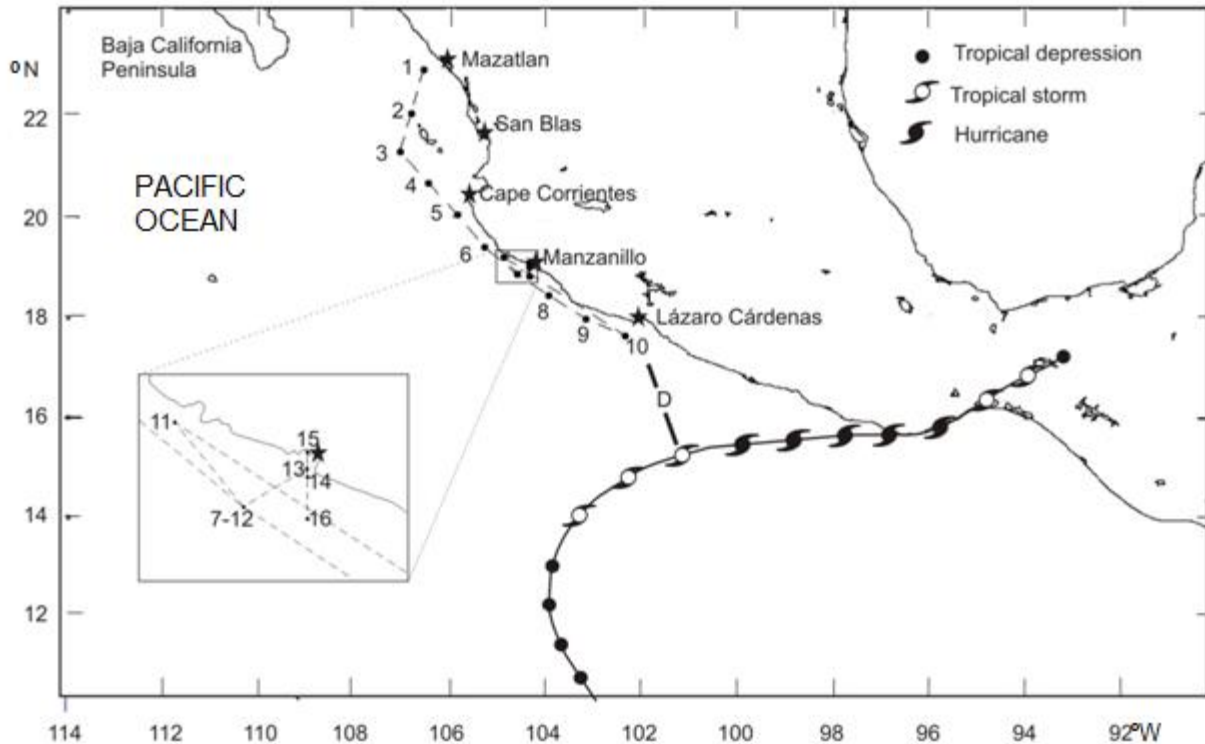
Baja California Peninsula

°N

22

20

18

16

14

12

PACIFIC OCEAN

1 Mazatlan
2 San Blas
3
4 Cape Corrientes
5
6 Manzanillo
8
9
10 Lázaro Cárdenas
D

Tropical depression
Tropical storm
Hurricane

11
15
13
14
7-12
16

114 112 110 108 106 104 102 100 98 96 94 92°W